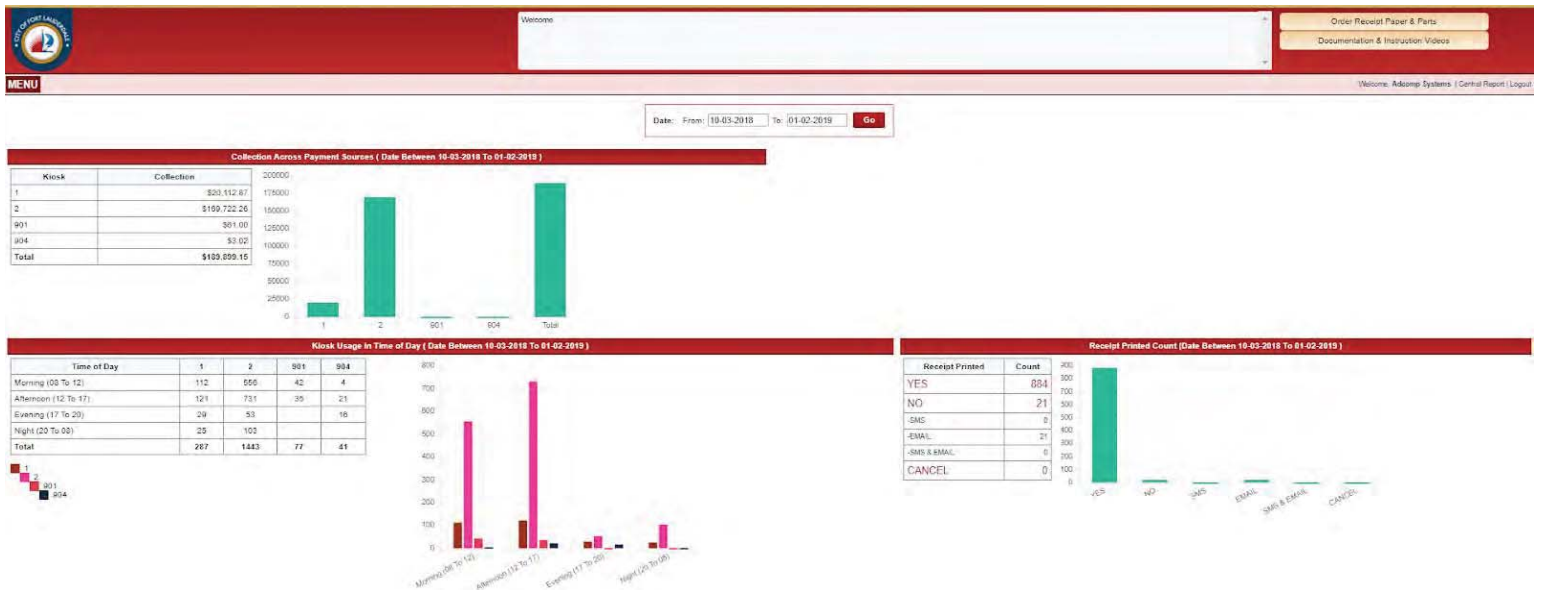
CITY OF FORT LAUDERDALE

Welcome

Order Receipt Paper & Parts

Documentation & Instruction Videos

MENU

Welcome, Adcomp Systems | Central Report | Logout

Date: From: 10-03-2018 To: 01-02-2019 Go

Collection Across Payment Sources ( Date Between 10-03-2018 To 01-02-2019 )

| Kiosk | Collection |
|---|---|
| 1 | $20,112.87 |
| 2 | $169,722.26 |
| 901 | $61.00 |
| 904 | $3.02 |
| Total | $189,899.15 |

200000
175000
150000
125000
100000
75000
50000
25000
0
1 2 901 904 Total

Kiosk Usage In Time of Day ( Date Between 10-03-2018 To 01-02-2019 )

| Time of Day | 1 | 2 | 901 | 904 |
|---|---|---|---|---|
| Morning (08 To 12) | 112 | 556 | 42 | 4 |
| Afternoon (12 To 17) | 121 | 731 | 35 | 21 |
| Evening (17 To 20) | 29 | 53 | | 16 |
| Night (20 To 08) | 25 | 103 | | |
| Total | 287 | 1443 | 77 | 41 |

1
2
901
904

800
700
600
500
400
300
200
100
0
Morning (08 To 12) Afternoon (12 To 17) Evening (17 To 20) Night (20 To 08)

Receipt Printed Count (Date Between 10-03-2018 To 01-02-2019 )

| Receipt Printed | Count |
|---|---|
| YES | 884 |
| NO | 21 |
| -SMS | 0 |
| -EMAIL | 21 |
| -SMS & EMAIL | 0 |
| CANCEL | 0 |

900
800
700
600
500
400
300
200
100
0
YES NO SMS EMAIL SMS & EMAIL CANCEL